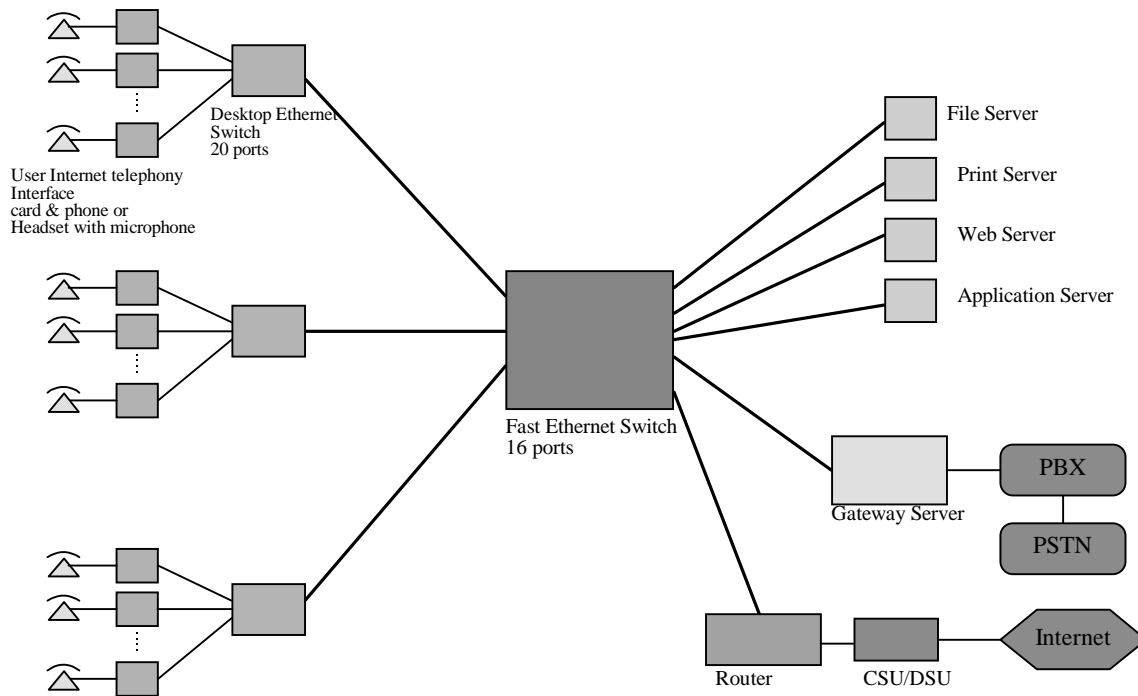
Desktop Ethernet Switch 20 ports

User Internet telephony Interface card & phone or Headset with microphone

File Server

Print Server

Web Server

Application Server

Fast Ethernet Switch 16 ports

Gateway Server

PBX

PSTN

Router

CSU/DSU

Internet